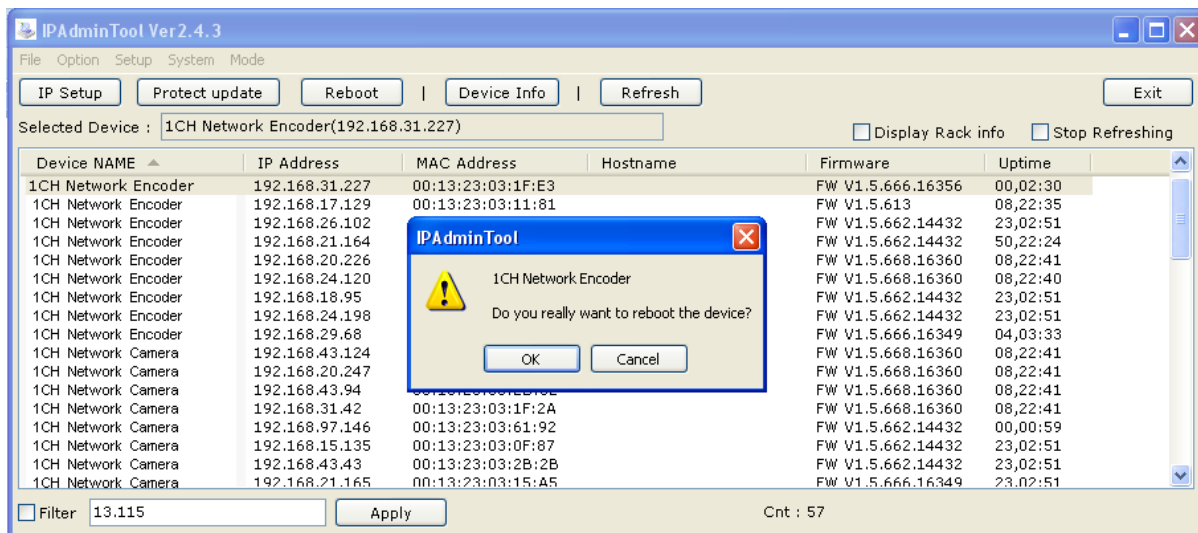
IPAdminTool Ver2.4.3

File Option Setup System Mode

IP Setup | Protect update | Reboot | | | Device Info | | | Refresh | Exit

Selected Device : 1CH Network Encoder(192.168.31.227)

Display Rack info  Stop Refreshing

| Device NAME | IP Address | MAC Address | Hostname | Firmware | Uptime |
|---|---|---|---|---|---|
| 1CH Network Encoder | 192.168.31.227 | 00:13:23:03:1F:E3 | | FW V1.5.666.16356 | 00,02:30 |
| 1CH Network Encoder | 192.168.17.129 | 00:13:23:03:11:81 | | FW V1.5.613 | 08,22:35 |
| 1CH Network Encoder | 192.168.26.102 | | | FW V1.5.662.14432 | 23,02:51 |
| 1CH Network Encoder | 192.168.21.164 | | | FW V1.5.662.14432 | 50,22:24 |
| 1CH Network Encoder | 192.168.20.226 | | | FW V1.5.668.16360 | 08,22:41 |
| 1CH Network Encoder | 192.168.24.120 | | | FW V1.5.668.16360 | 08,22:40 |
| 1CH Network Encoder | 192.168.18.95 | | | FW V1.5.662.14432 | 23,02:51 |
| 1CH Network Encoder | 192.168.24.198 | | | FW V1.5.662.14432 | 23,02:51 |
| 1CH Network Encoder | 192.168.29.68 | | | FW V1.5.666.16349 | 04,03:33 |
| 1CH Network Camera | 192.168.43.124 | | | FW V1.5.668.16360 | 08,22:41 |
| 1CH Network Camera | 192.168.20.247 | | | FW V1.5.668.16360 | 08,22:41 |
| 1CH Network Camera | 192.168.43.94 | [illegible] | | FW V1.5.668.16360 | 08,22:41 |
| 1CH Network Camera | 192.168.31.42 | 00:13:23:03:1F:2A | | FW V1.5.668.16360 | 08,22:41 |
| 1CH Network Camera | 192.168.97.146 | 00:13:23:03:61:92 | | FW V1.5.662.14432 | 00,00:59 |
| 1CH Network Camera | 192.168.15.135 | 00:13:23:03:0F:87 | | FW V1.5.662.14432 | 23,02:51 |
| 1CH Network Camera | 192.168.43.43 | 00:13:23:03:2B:2B | | FW V1.5.662.14432 | 23,02:51 |
| 1CH Network Camera | 192.168.21.165 | 00:13:23:03:15:A5 | | FW V1.5.666.16349 | 23,02:51 |

IPAdminTool
1CH Network Encoder
Do you really want to reboot the device?
OK Cancel

Filter 13.115 Apply Cnt : 57